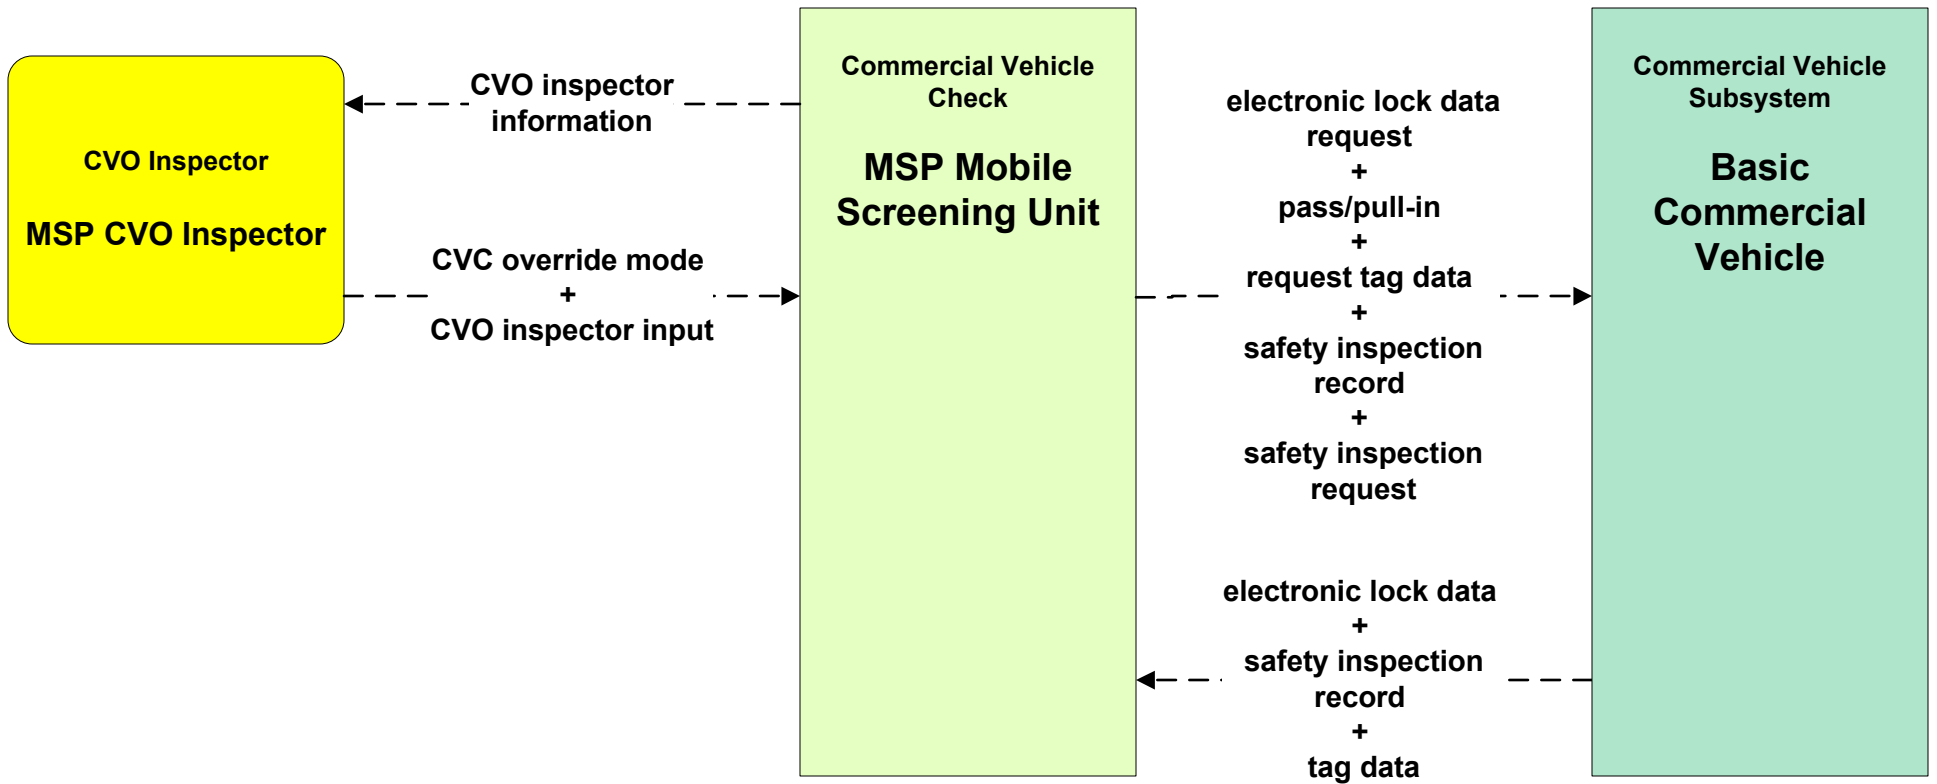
CVO Inspector

MSP CVO Inspector

CVO inspector information

CVC override mode
+
CVO inspector input

Commercial Vehicle Check

MSP Mobile Screening Unit

electronic lock data request
+
pass/pull-in
+
request tag data
+
safety inspection record
+
safety inspection request

electronic lock data
+
safety inspection record
+
tag data

Commercial Vehicle Subsystem

Basic Commercial Vehicle